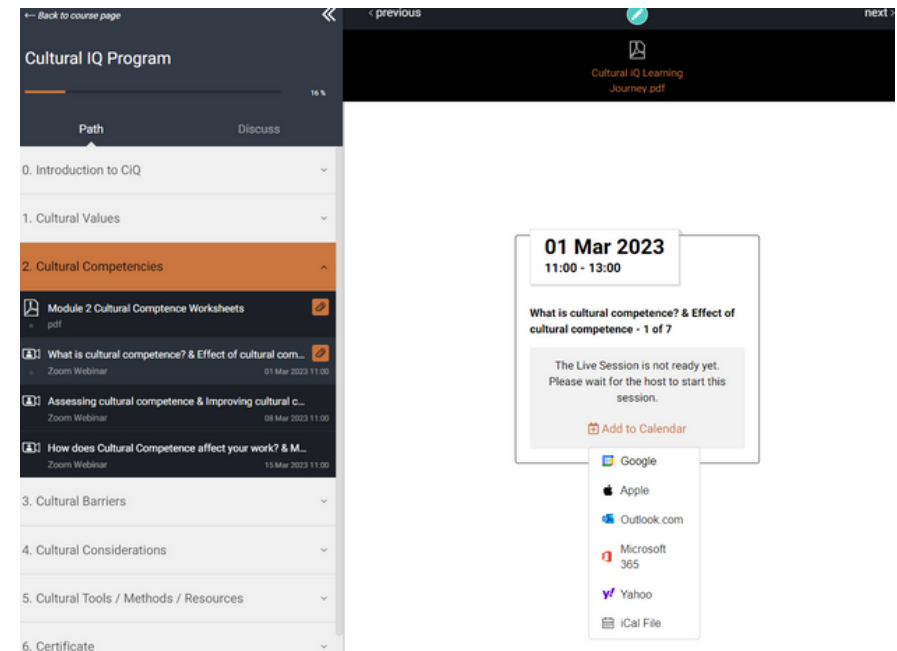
← Back to course page

Cultural IQ Program

16 %

Path

Discuss

0. Introduction to CiQ

1. Cultural Values

2. Cultural Competencies

Module 2 Cultural Comptence Worksheets
pdf

What is cultural competence? & Effect of cultural com...
Zoom Webinar
01 Mar 2023 11:00

Assessing cultural competence & Improving cultural c...
Zoom Webinar
08 Mar 2023 11:00

How does Cultural Competence affect your work? & M...
Zoom Webinar
15 Mar 2023 11:00

3. Cultural Barriers

4. Cultural Considerations

5. Cultural Tools / Methods / Resources

6. Certificate

‹ previous

next ›

Cultural IQ Learning Journey.pdf

01 Mar 2023
11:00 - 13:00

What is cultural competence? & Effect of cultural competence - 1 of 7

The Live Session is not ready yet. Please wait for the host to start this session.

Add to Calendar

Google

Apple

Outlook.com

Microsoft 365

Yahoo

iCal File